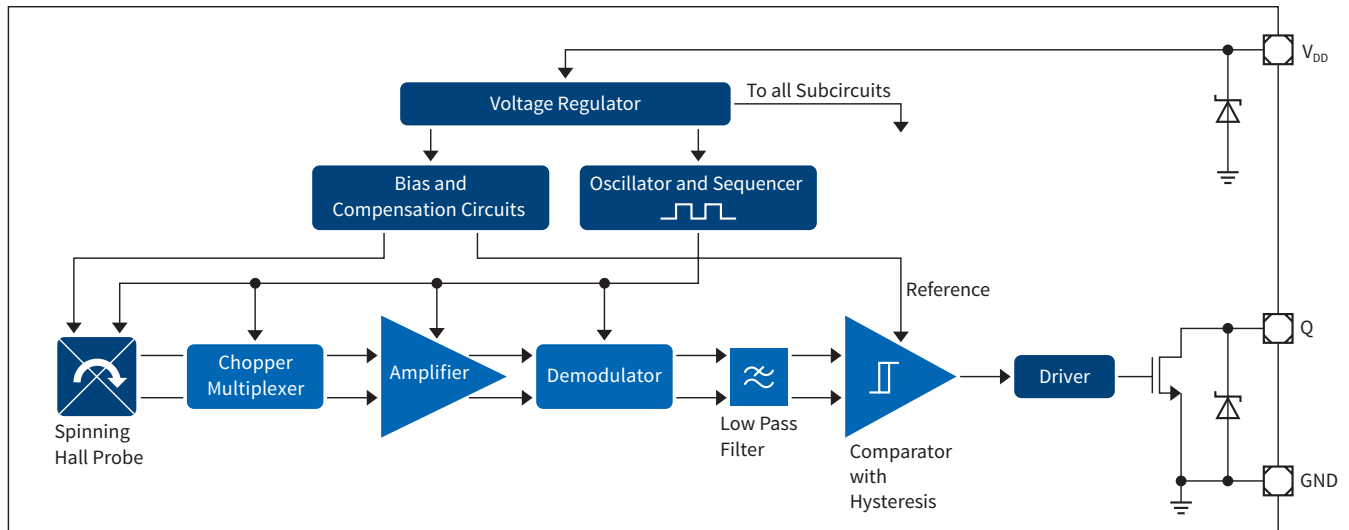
$V_{DD}$

Voltage Regulator

To all Subcircuits

Bias and Compensation Circuits

Oscillator and Sequencer

Reference

Q

Spinning Hall Probe

Chopper Multiplexer

Amplifier

Demodulator

Low Pass Filter

Comparator with Hysteresis

Driver

GND